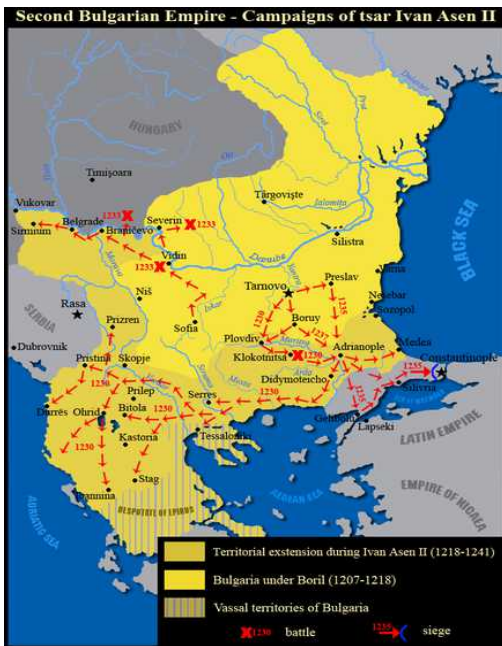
Second Bulgarian Empire - Campaigns of tsar Ivan Asen II

HUNGARY
Timişoara
Vukovar
Sirmium
Belgrade
1233
Braničevo
Severin
1233
Vidin
1233
Târgovişte
Ialomiţa
Silistra
Dunav
BLACK SEA
Varna
Preslav
Tarnovo
Nesebar
Sozopol
Boruy
1235
1230
1237
Plovdiv
Klokotnitsa
1230
Adrianople
Medea
Constantinople
1235
Didymoteicho
Silivria
1235
Gelibolu
Lapseki
LATIN EMPIRE
EMPIRE OF NICAEA
Niš
Sofia
Iskar
Rasa
SERBIA
Dubrovnik
Prizren
Pristina
Skopje
1230
Prilep
1230
Serres
1230
Durrës
Ohrid
Bitola
Kastoria
Tessalonica
Stag
Ioannina
DESPOTATE OF EPIRUS
AEGEAN SEA
ADRIATIC SEA
Morava
Mesta
Struma
Arda
Maritsa
Prut
Siret
Olt
Jalomita

Territorial exstension during Ivan Asen II (1218-1241)
Bulgaria under Boril (1207-1218)
Vassal territories of Bulgaria
1230 battle
1235 siege